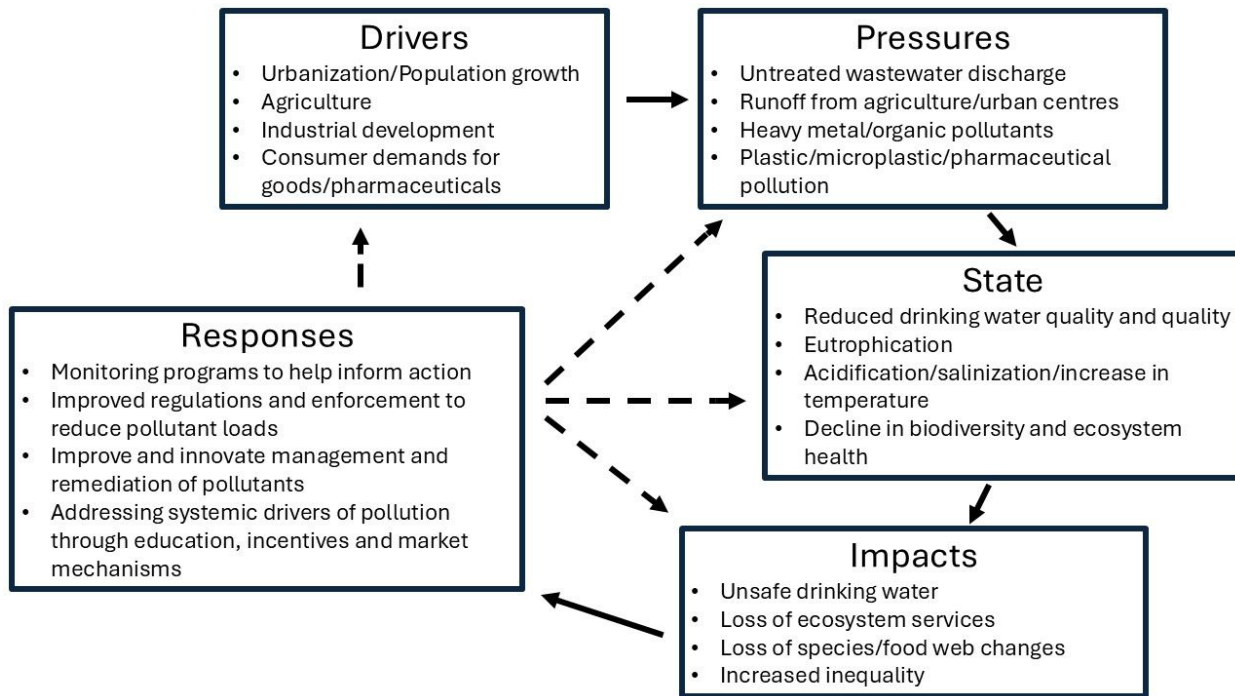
Drivers
• Urbanization/Population growth
• Agriculture
• Industrial development
• Consumer demands for goods/pharmaceuticals

Pressures
• Untreated wastewater discharge
• Runoff from agriculture/urban centres
• Heavy metal/organic pollutants
• Plastic/microplastic/pharmaceutical pollution

State
• Reduced drinking water quality and quality
• Eutrophication
• Acidification/salinization/increase in temperature
• Decline in biodiversity and ecosystem health

Impacts
• Unsafe drinking water
• Loss of ecosystem services
• Loss of species/food web changes
• Increased inequality

Responses
• Monitoring programs to help inform action
• Improved regulations and enforcement to reduce pollutant loads
• Improve and innovate management and remediation of pollutants
• Addressing systemic drivers of pollution through education, incentives and market mechanisms